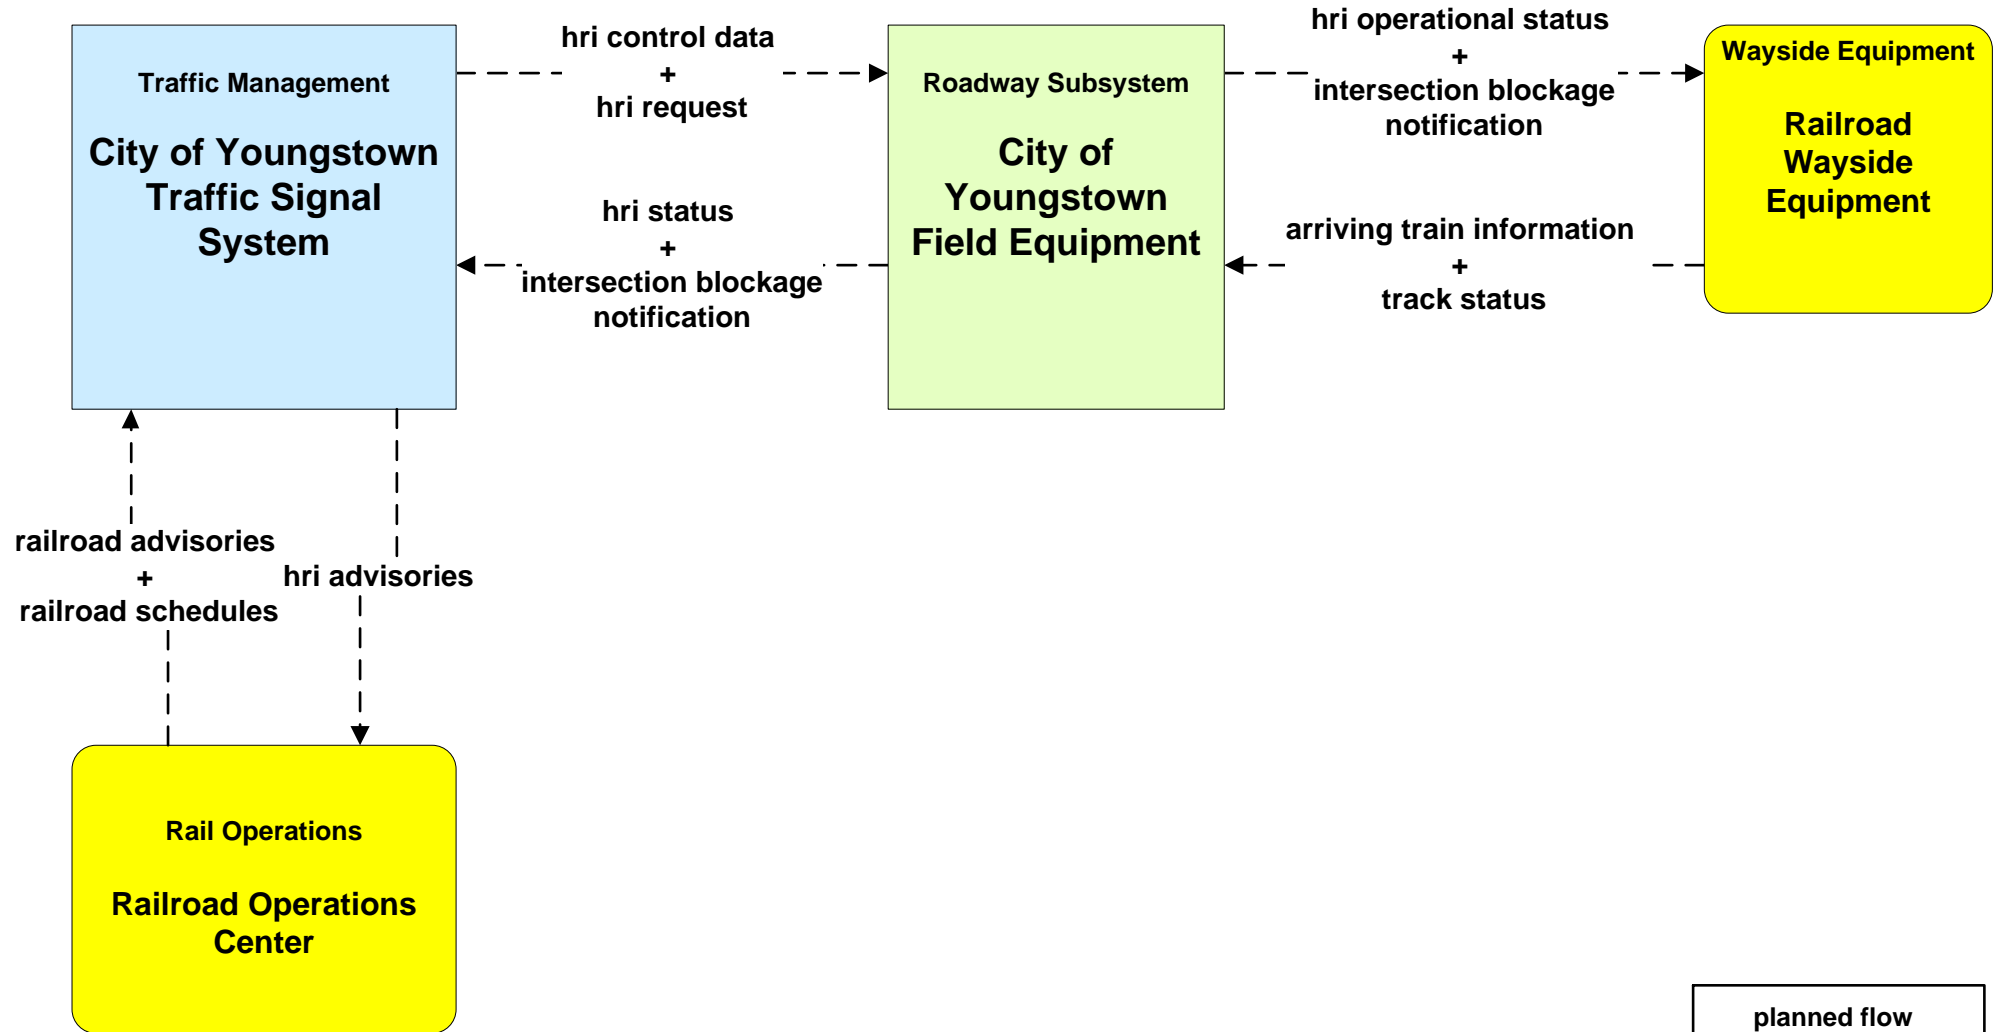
Traffic Management

City of Youngstown Traffic Signal System

hri control data
+
hri request

Roadway Subsystem

City of Youngstown Field Equipment

hri operational status
+
intersection blockage notification

Wayside Equipment

Railroad Wayside Equipment

hri status
+
intersection blockage notification

arriving train information
+
track status

railroad advisories
+
railroad schedules

hri advisories

Rail Operations

Railroad Operations Center

planned flow